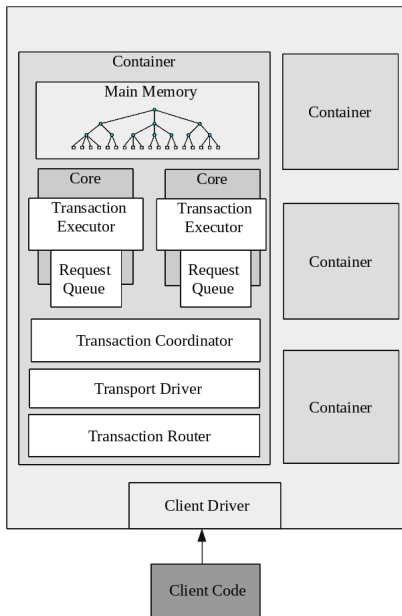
Container

Main Memory

Core

Transaction Executor

Request Queue

Core

Transaction Executor

Request Queue

Transaction Coordinator

Transport Driver

Transaction Router

Container

Container

Container

Client Driver

Client Code